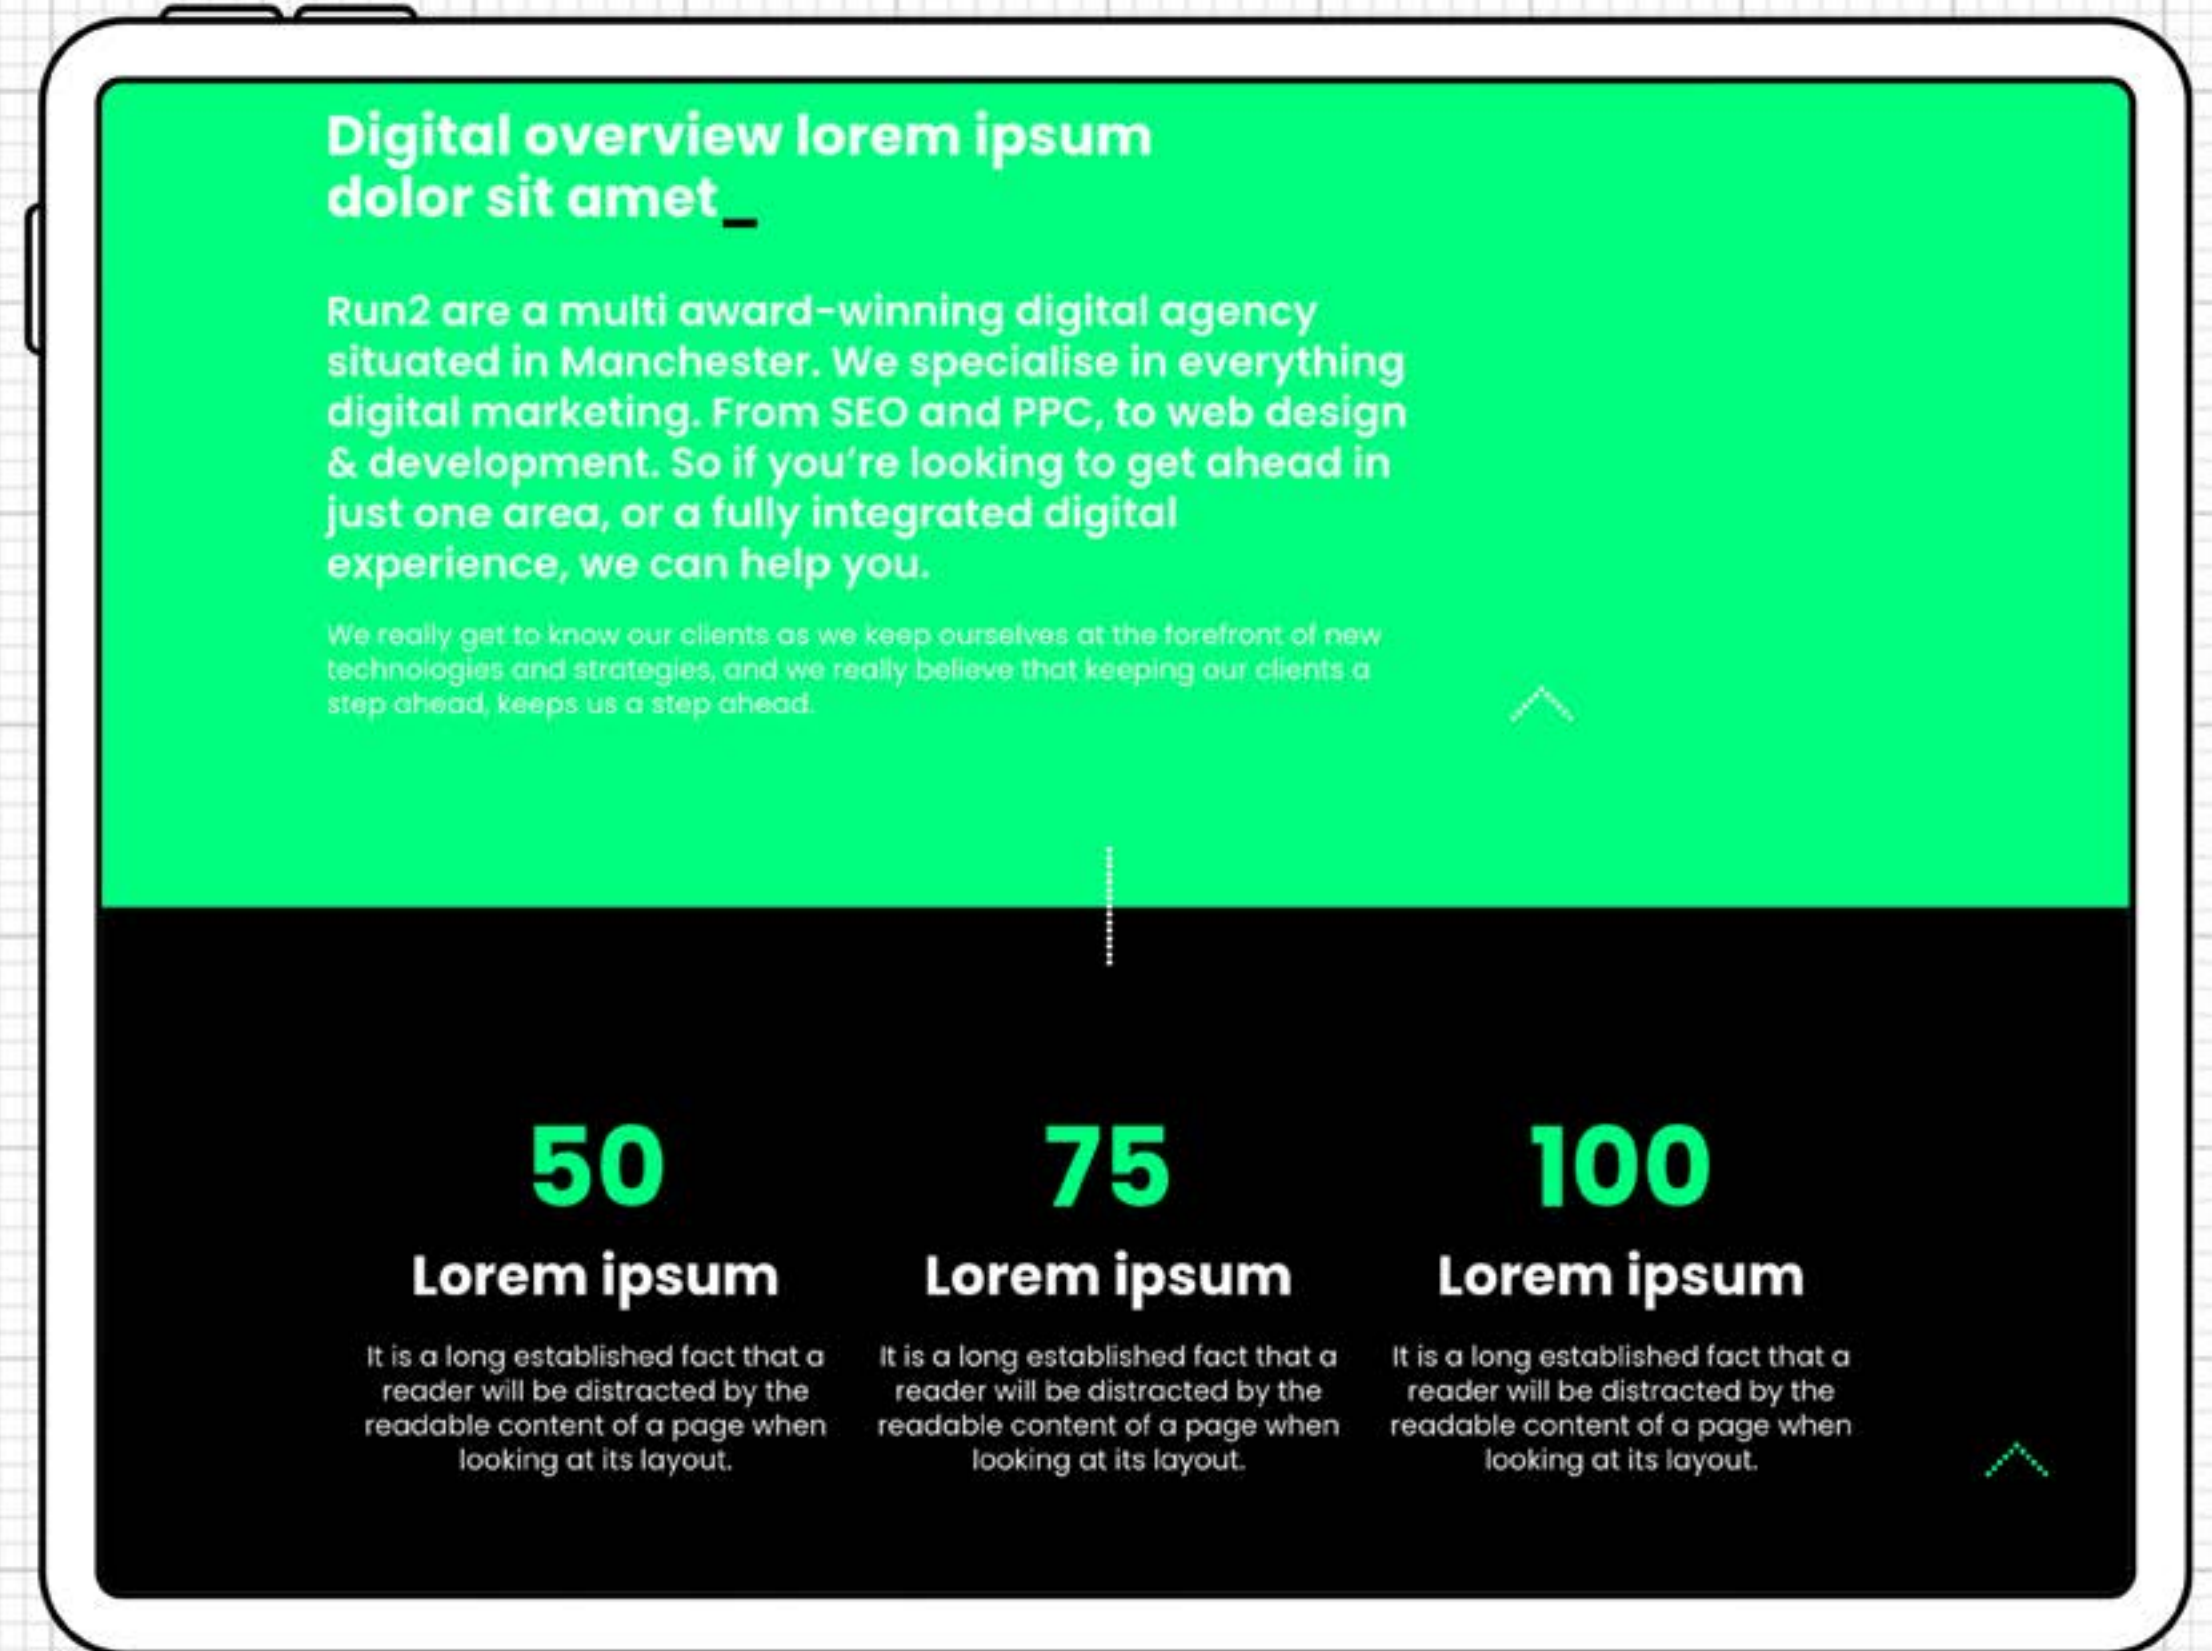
Digital overview lorem ipsum dolor sit amet_

Run2 are a multi award-winning digital agency situated in Manchester. We specialise in everything digital marketing. From SEO and PPC, to web design & development. So if you're looking to get ahead in just one area, or a fully integrated digital experience, we can help you.

We really get to know our clients as we keep ourselves at the forefront of new technologies and strategies, and we really believe that keeping our clients a step ahead, keeps us a step ahead.

50

Lorem ipsum

It is a long established fact that a reader will be distracted by the readable content of a page when looking at its layout.

75

Lorem ipsum

It is a long established fact that a reader will be distracted by the readable content of a page when looking at its layout.

100

Lorem ipsum

It is a long established fact that a reader will be distracted by the readable content of a page when looking at its layout.